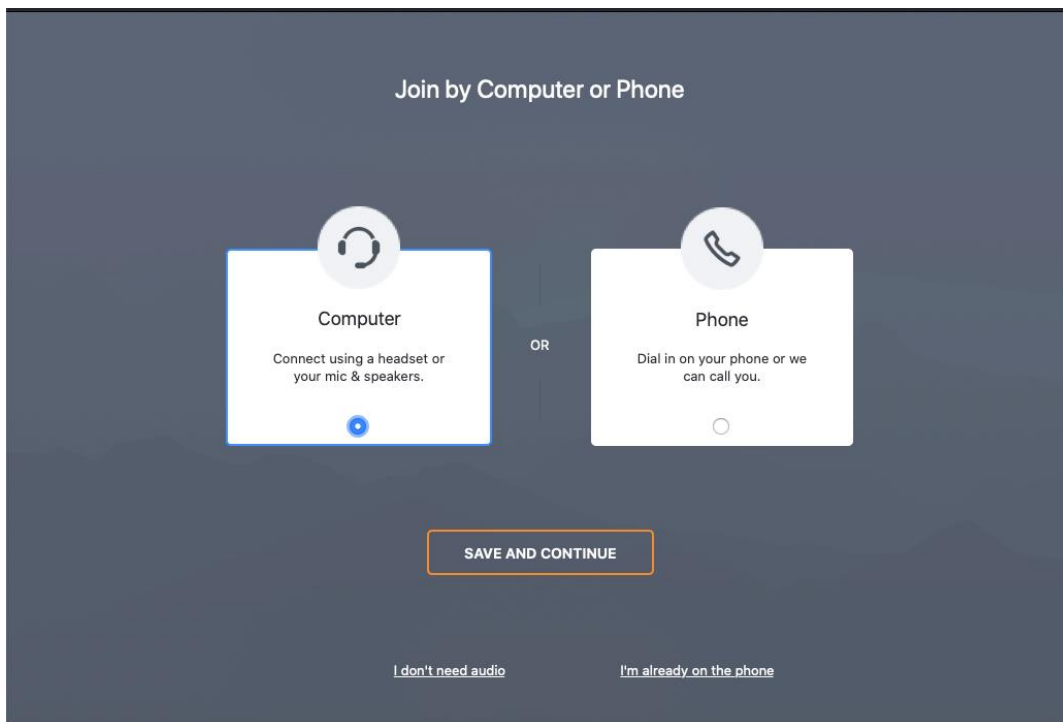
Join by Computer or Phone

Computer

Connect using a headset or your mic & speakers.

OR

Phone

Dial in on your phone or we can call you.

SAVE AND CONTINUE

I don't need audio

I'm already on the phone